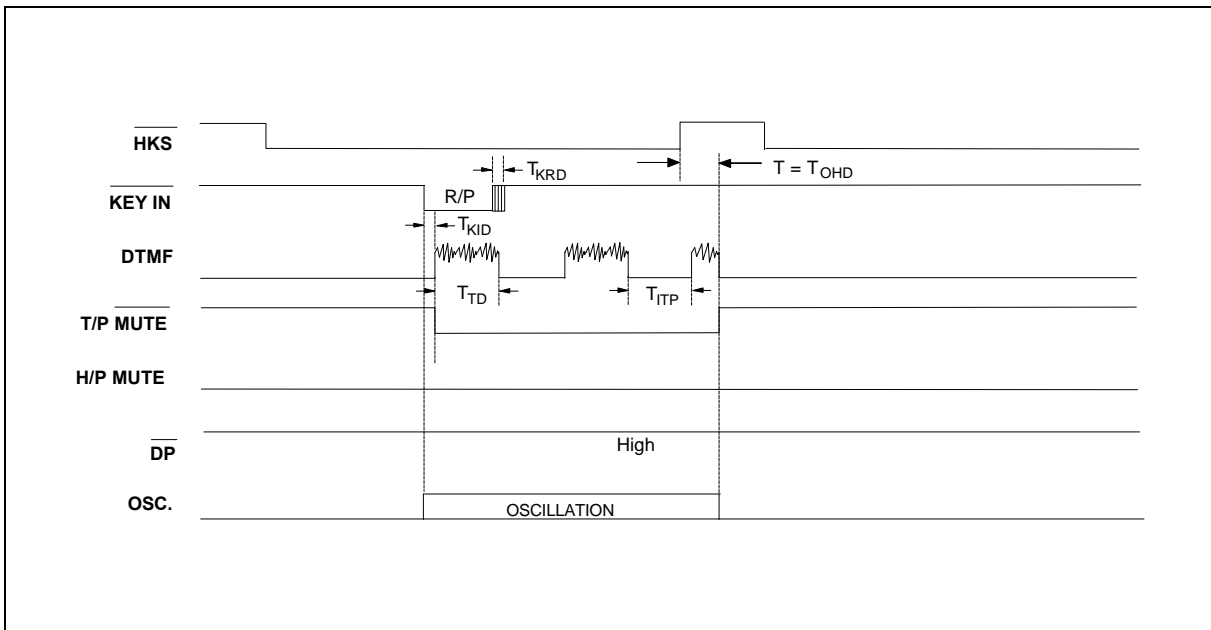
$\overline{\text{HKS}}$

$T_{KRD}$

$T = T_{OHD}$

$\overline{\text{KEY IN}}$

R/P

$T_{KID}$

DTMF

$T_{TD}$

$T_{ITP}$

$\overline{\text{T/P MUTE}}$

H/P MUTE

High

$\overline{\text{DP}}$

OSC.

OSCILLATION